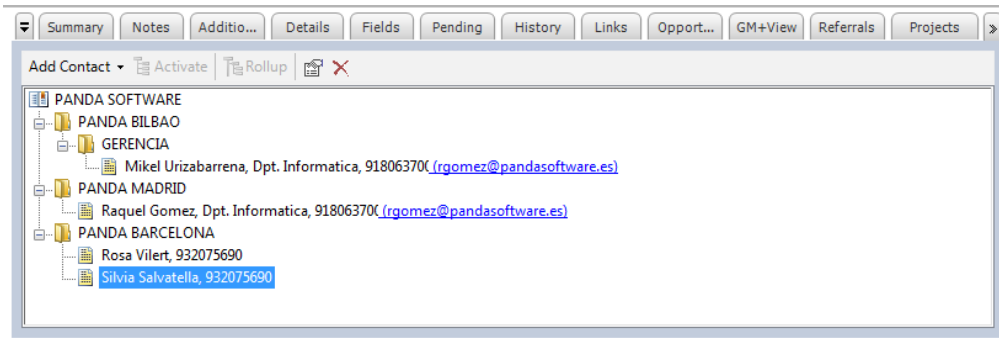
Summary | Notes | Additio... | Details | Fields | Pending | History | Links | Opport... | GM+View | Referrals | Projects

Add Contact | Activate | Rollup

PANDA SOFTWARE
PANDA BILBAO
GERENCIA
Mikel Urizabarrena, Dpt. Informatica, 91806370( (rgomez@pandasoftware.es)
PANDA MADRID
Raquel Gomez, Dpt. Informatica, 91806370( (rgomez@pandasoftware.es)
PANDA BARCELONA
Rosa Vilert, 932075690
Silvia Salvatella, 932075690